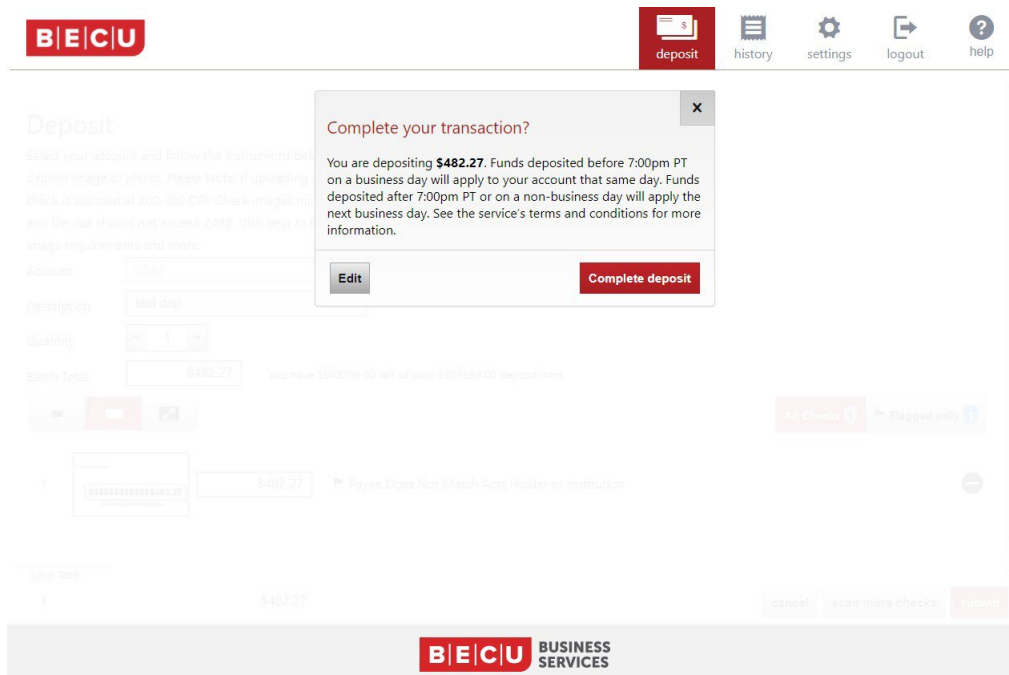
B|E|C|U

deposit history settings logout help

Deposit

Select your account and follow the instructions below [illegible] deposit image or photo. Please Note: If uploading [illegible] check is scanned at 200-300 DPI. Check images mu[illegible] and file size should not exceed 2 MB. Visit help to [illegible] image requirements and more.

Account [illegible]

Description last day

Quantity 1

Batch Total $482.27 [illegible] left of your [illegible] deposit limit.

All Checks Flagged only

1 $482.27 Payee Does Not Match Acct Holder or Institution

Batch Total

1 $482.27

cancel scan more checks submit

×

Complete your transaction?

You are depositing **$482.27**. Funds deposited before 7:00pm PT on a business day will apply to your account that same day. Funds deposited after 7:00pm PT or on a non-business day will apply the next business day. See the service's terms and conditions for more information.

Edit

Complete deposit

B|E|C|U BUSINESS SERVICES